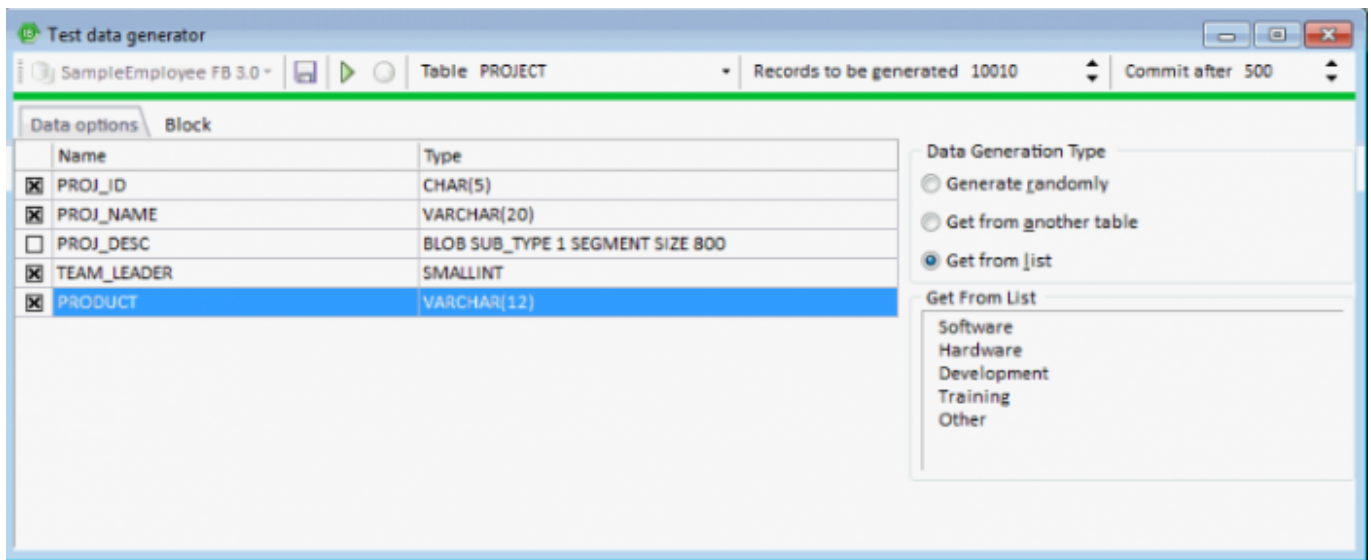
Test data generator

SampleEmployee FB 3.0 Table PROJECT Records to be generated 10010 Commit after 500

Data options Block

| | Name | Type |
|---|---|---|
| ☒ | PROJ_ID | CHAR(5) |
| ☒ | PROJ_NAME | VARCHAR(20) |
| ☐ | PROJ_DESC | BLOB SUB_TYPE 1 SEGMENT SIZE 800 |
| ☒ | TEAM_LEADER | SMALLINT |
| ☒ | PRODUCT | VARCHAR(12) |

Data Generation Type

Generate randomly

Get from another table

Get from list

Get From List

Software
Hardware
Development
Training
Other